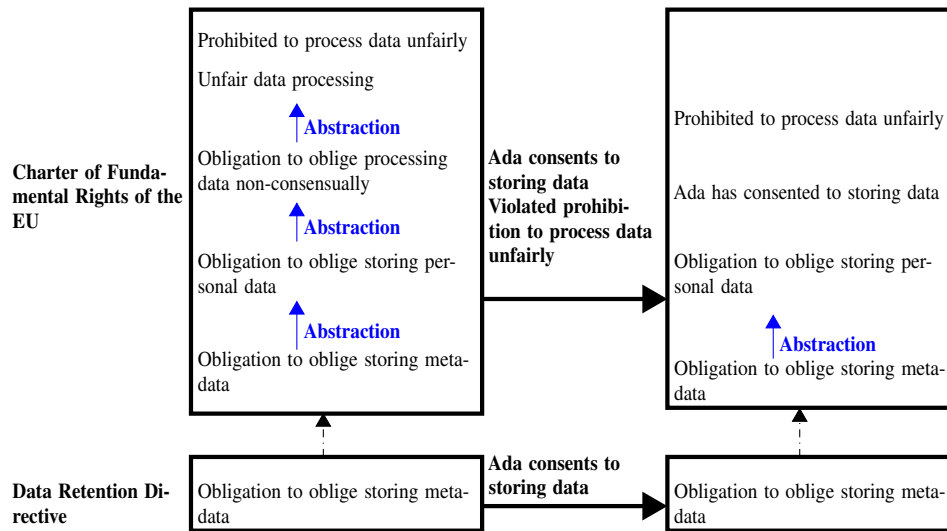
Charter of Fundamental Rights of the EU

Prohibited to process data unfairly

Unfair data processing

Abstraction

Obligation to oblige processing data non-consensually

Abstraction

Obligation to oblige storing personal data

Abstraction

Obligation to oblige storing metadata

Ada consents to storing data
Violated prohibition to process data unfairly

Prohibited to process data unfairly

Ada has consented to storing data

Obligation to oblige storing personal data

Abstraction

Obligation to oblige storing metadata

Data Retention Directive

Obligation to oblige storing metadata

Ada consents to storing data

Obligation to oblige storing metadata